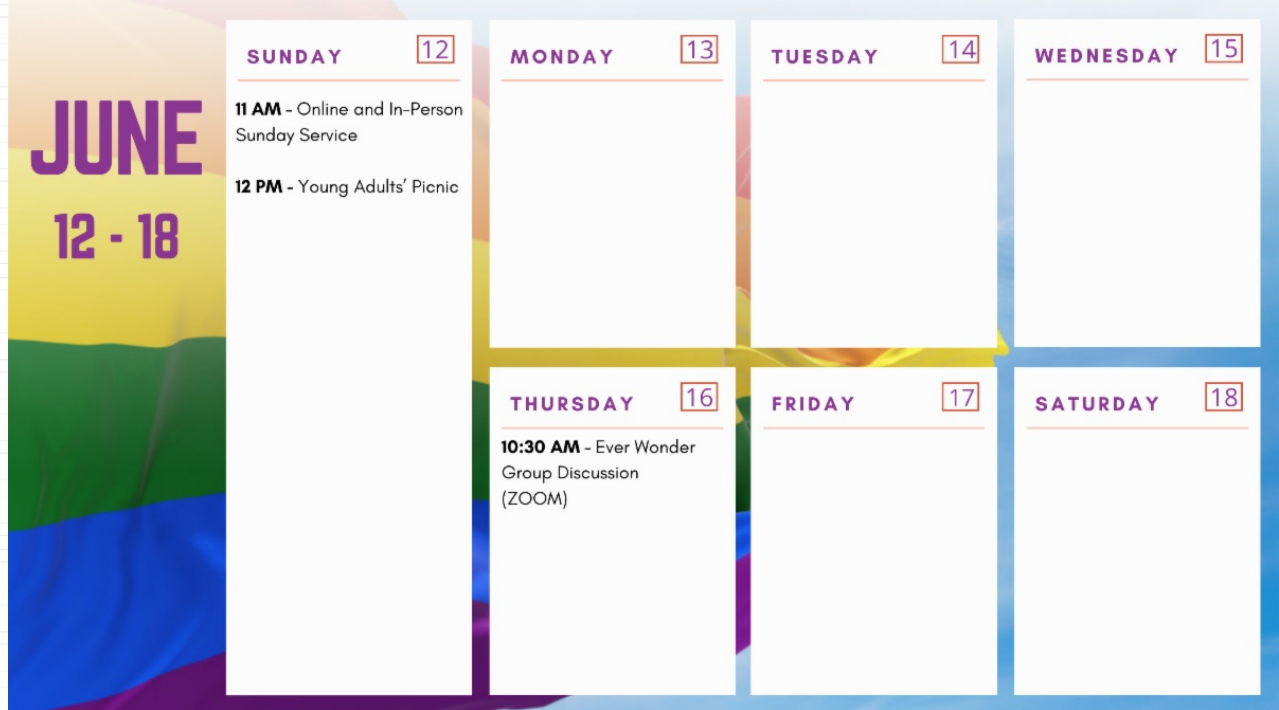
JUNE
12 - 18

SUNDAY 12

11 AM - Online and In-Person Sunday Service

12 PM - Young Adults' Picnic

MONDAY 13

TUESDAY 14

WEDNESDAY 15

THURSDAY 16

10:30 AM - Ever Wonder Group Discussion (ZOOM)

FRIDAY 17

SATURDAY 18